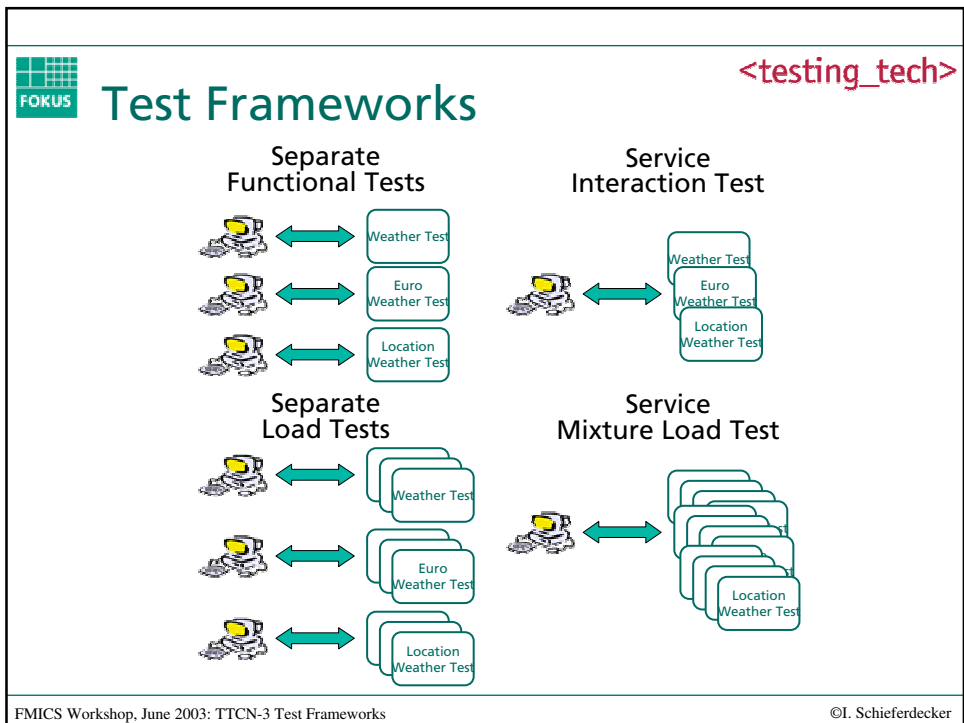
FOKUS

<testing_tech>

Test Frameworks

Separate Functional Tests

Weather Test

Euro Weather Test

Location Weather Test

Service Interaction Test

Weather Test

Euro Weather Test

Location Weather Test

Separate Load Tests

Weather Test

Euro Weather Test

Location Weather Test

Service Mixture Load Test

Location Weather Test

FMICS Workshop, June 2003: TTCN-3 Test Frameworks

©I. Schieferdecker